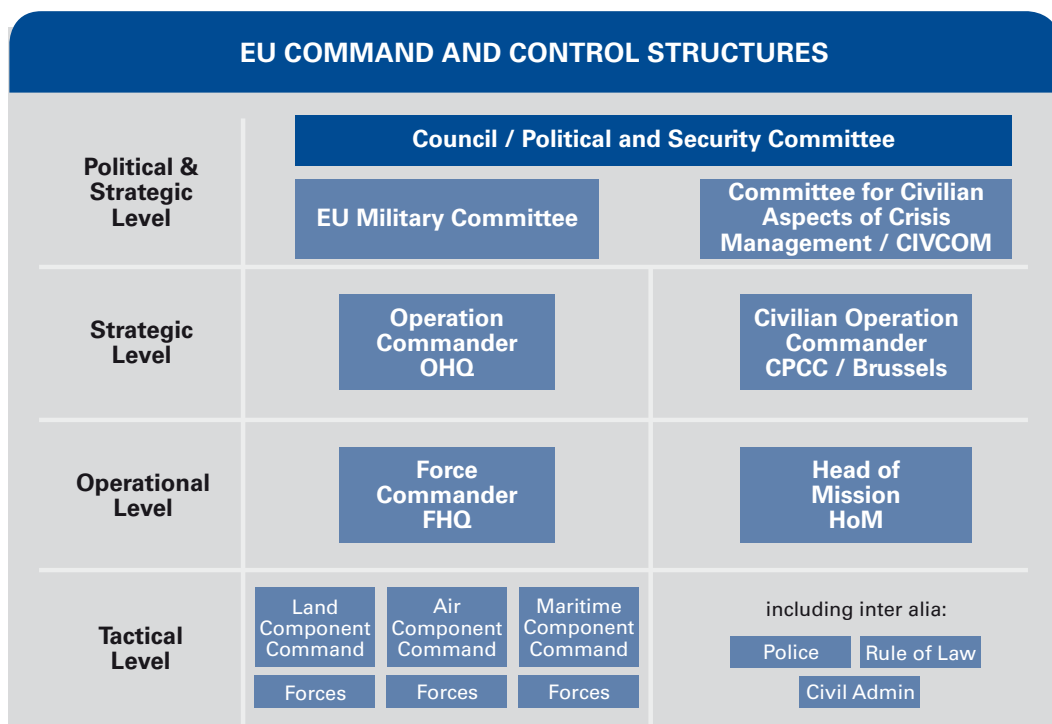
EU COMMAND AND CONTROL STRUCTURES

Political & Strategic Level

Council / Political and Security Committee

EU Military Committee

Committee for Civilian Aspects of Crisis Management / CIVCOM

Strategic Level

Operation Commander OHQ

Civilian Operation Commander CPCC / Brussels

Operational Level

Force Commander FHQ

Head of Mission HoM

Tactical Level

Land Component Command

Air Component Command

Maritime Component Command

Forces

Forces

Forces

including inter alia:

Police

Rule of Law

Civil Admin